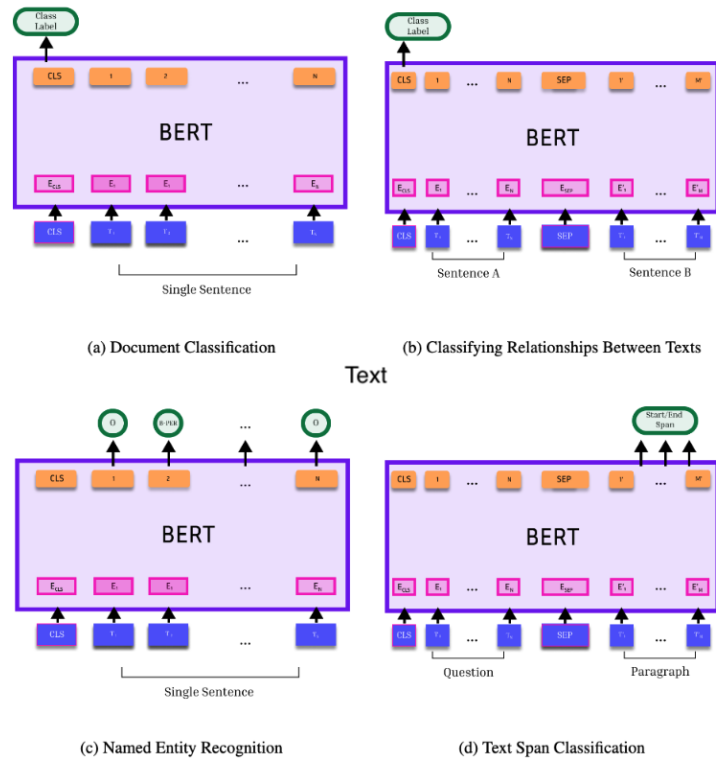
Class Label

CLS 1 2 ... N

BERT

$E_{CLS}$ $E_1$ $E_2$ ... $E_N$

CLS $T_1$ $T_2$ ... $T_N$

Single Sentence

(a) Document Classification

Class Label

CLS 1 ... N SEP 1' ... M'

BERT

$E_{CLS}$ $E_1$ ... $E_N$ $E_{SEP}$ $E'_1$ ... $E'_M$

CLS $T_1$ ... $T_N$ SEP $T'_1$ ... $T'_M$

Sentence A Sentence B

(b) Classifying Relationships Between Texts

Text

O B-PER ... O

CLS 1 2 ... N

BERT

$E_{CLS}$ $E_1$ $E_2$ ... $E_N$

CLS $T_1$ $T_2$ ... $T_N$

Single Sentence

(c) Named Entity Recognition

Start/End Span

CLS 1 ... N SEP 1' ... M'

BERT

$E_{CLS}$ $E_1$ ... $E_N$ $E_{SEP}$ $E'_1$ ... $E'_M$

CLS $T_1$ ... $T_N$ SEP $T'_1$ ... $T'_M$

Question Paragraph

(d) Text Span Classification